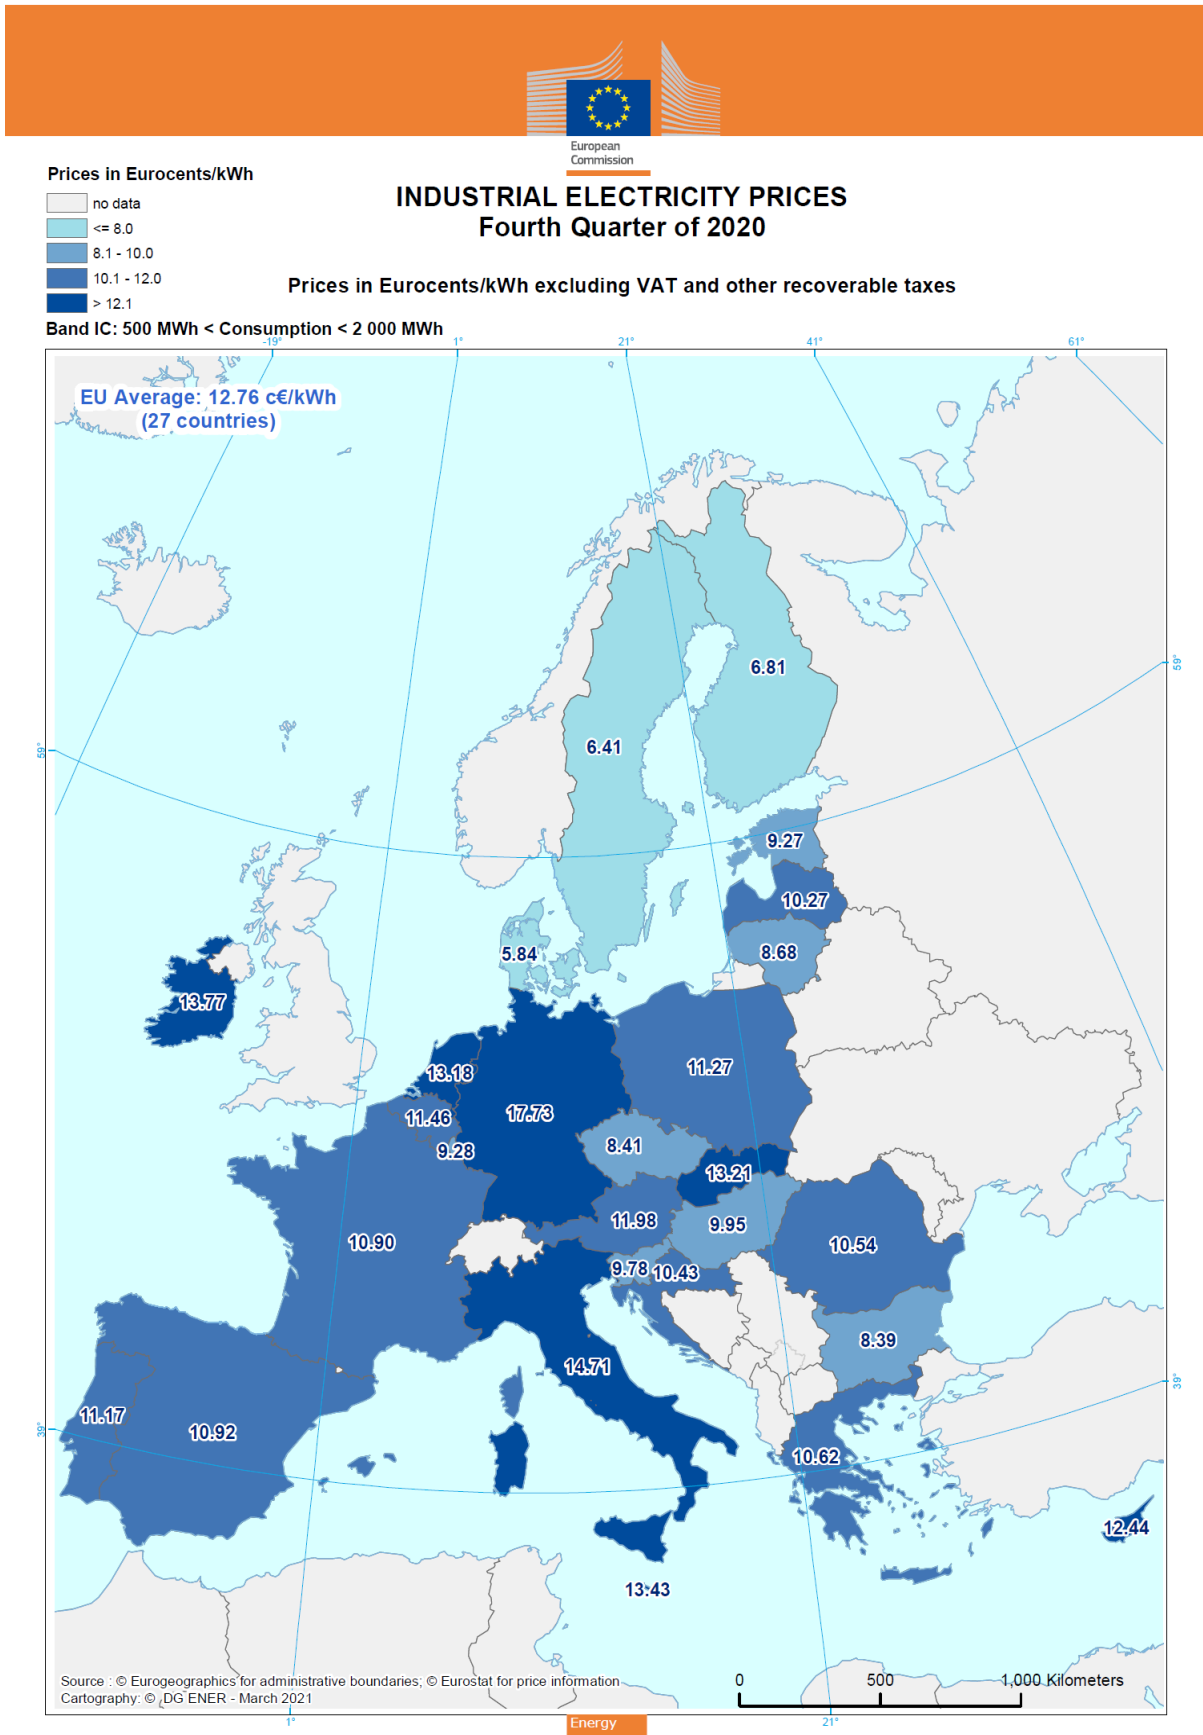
European Commission

Prices in Eurocents/kWh
no data
<= 8.0
8.1 - 10.0
10.1 - 12.0
> 12.1

INDUSTRIAL ELECTRICITY PRICES
Fourth Quarter of 2020

Prices in Eurocents/kWh excluding VAT and other recoverable taxes

Band IC: 500 MWh < Consumption < 2 000 MWh

-19° 1° 21° 41° 61°

EU Average: 12.76 c€/kWh
(27 countries)

59° 59° 39° 39°

6.81
6.41
9.27
10.27
5.84
8.68
13.77
13.18
11.27
11.46
17.73
9.28
8.41
13.21
11.98
9.95
10.90
10.54
9.78
10.43
8.39
14.71
11.17
10.92
10.62
12.44
13.43

Source : © Eurogeographics for administrative boundaries; © Eurostat for price information
Cartography: © DG ENER - March 2021

0 500 1,000 Kilometers

1° 21°

Energy